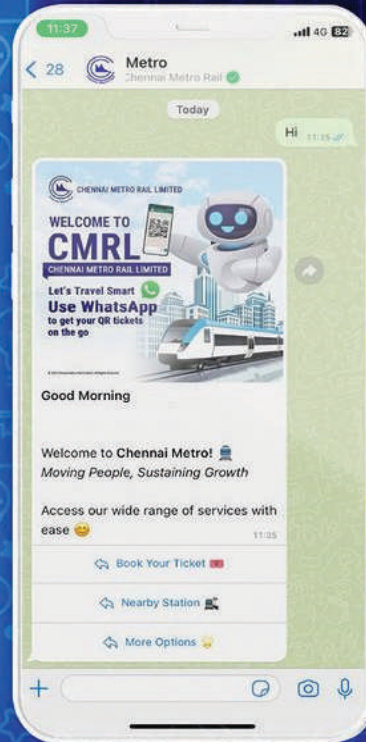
11:37

4G 82

< 28

Metro

Chennai Metro Rail

Today

Hi 11:35

CHENNAI METRO RAIL LIMITED

WELCOME TO

CMRL

CHENNAI METRO RAIL LIMITED

Let's Travel Smart

Use WhatsApp

to get your QR tickets on the go

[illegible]

Good Morning

Welcome to **Chennai Metro!** 🚆

*Moving People, Sustaining Growth*

Access our wide range of services with ease 😊

11:35

Book Your Ticket 🎫

Nearby Station 🚉

More Options 😀

+